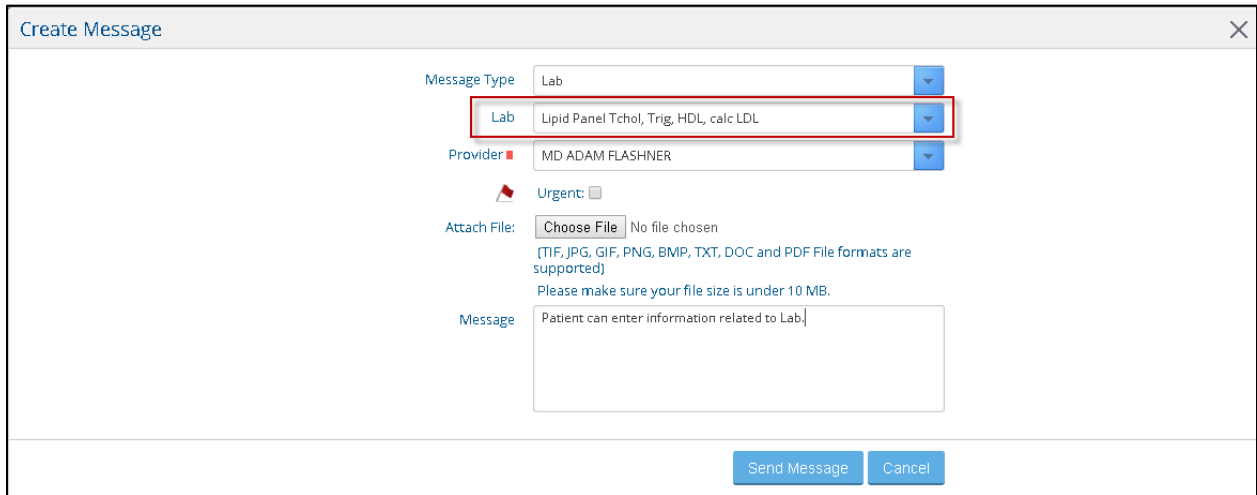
Create Message

Message Type Lab

Lab Lipid Panel Tchol, Trig, HDL, calc LDL

Provider MD ADAM FLASHNER

Urgent:

Attach File: Choose File No file chosen

(TIF, JPG, GIF, PNG, BMP, TXT, DOC and PDF File formats are supported)

Please make sure your file size is under 10 MB.

Message Patient can enter information related to Lab.

Send Message Cancel